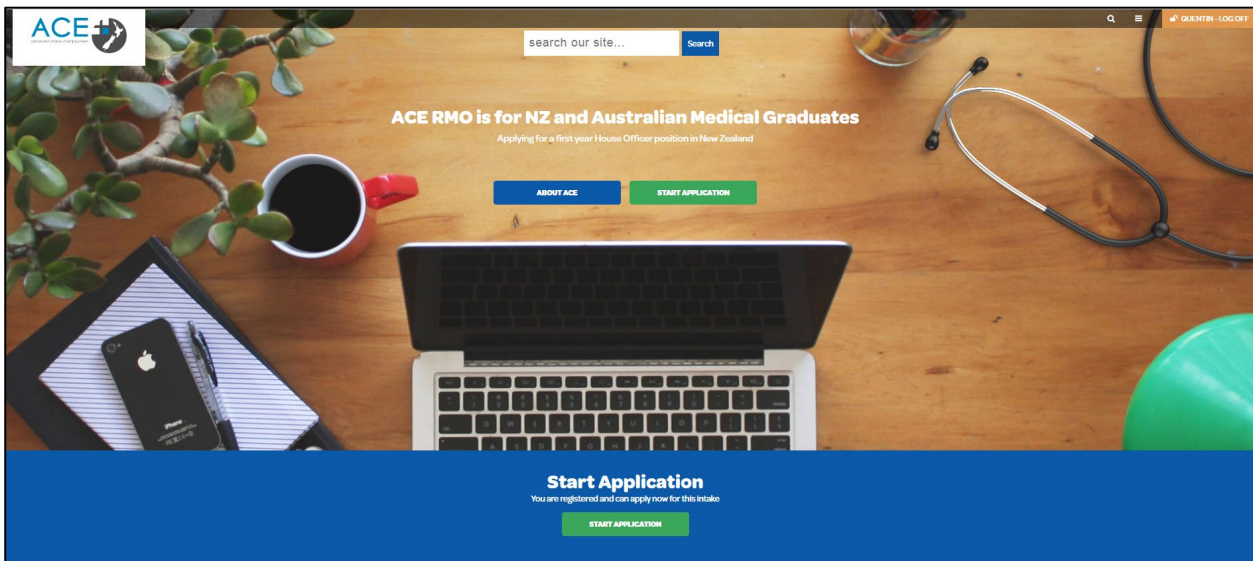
ACE

advanced choice of employment

search our site...

Search

QUENTIN - LOG OFF

ACE RMO is for NZ and Australian Medical Graduates

Applying for a first year House Officer position in New Zealand

ABOUT ACE

START APPLICATION

Start Application

You are registered and can apply now for this intake

START APPLICATION